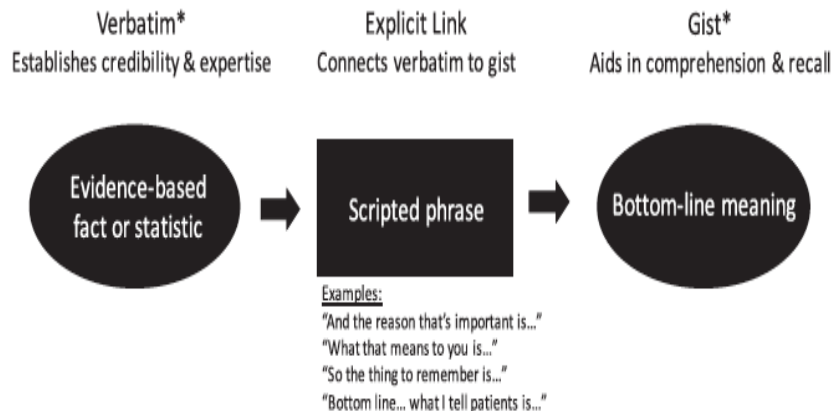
Verbatim*
Establishes credibility & expertise

Explicit Link
Connects verbatim to gist

Gist*
Aids in comprehension & recall

Evidence-based fact or statistic

Scripted phrase

Bottom-line meaning

Examples:
"And the reason that's important is..."
"What that means to you is..."
"So the thing to remember is..."
"Bottom line... what I tell patients is..."